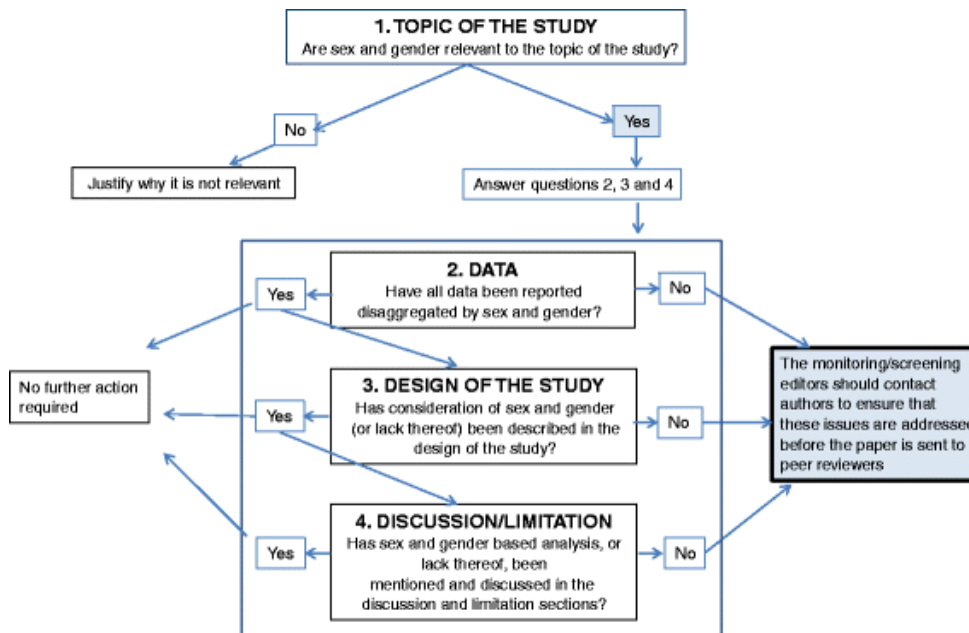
1. TOPIC OF THE STUDY
Are sex and gender relevant to the topic of the study?

No

Justify why it is not relevant

Yes

Answer questions 2, 3 and 4

2. DATA
Have all data been reported disaggregated by sex and gender?

Yes

No

No further action required

3. DESIGN OF THE STUDY
Has consideration of sex and gender (or lack thereof) been described in the design of the study?

Yes

No

The monitoring/screening editors should contact authors to ensure that these issues are addresse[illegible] before the paper is sent to peer reviewers

4. DISCUSSION/LIMITATION
Has sex and gender based analysis, or lack thereof, been mentioned and discussed in the discussion and limitation sections?

Yes

No